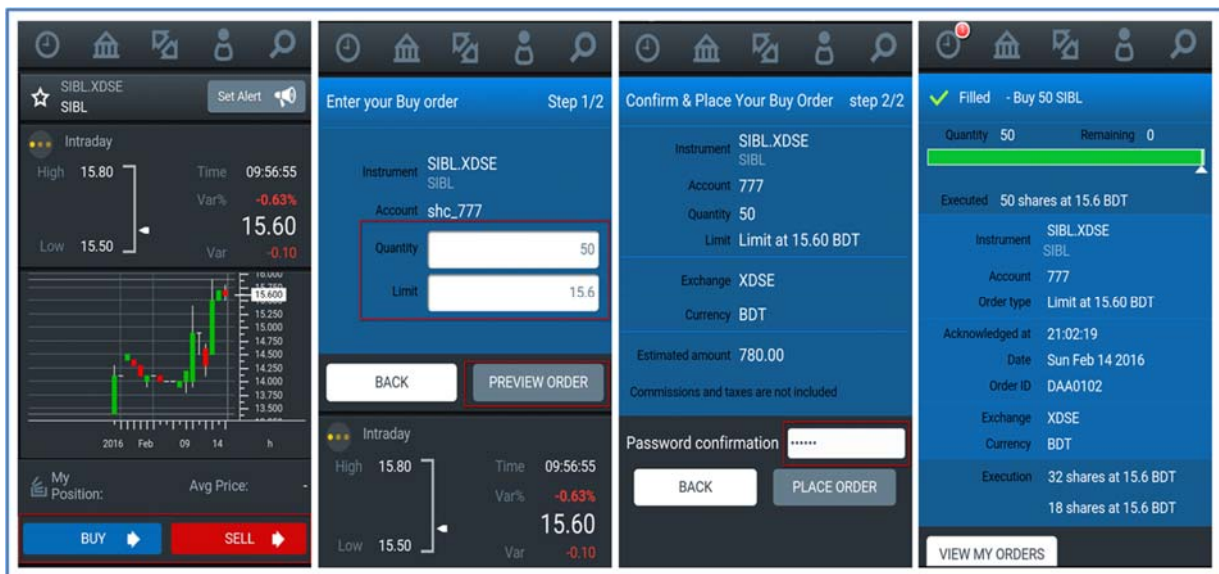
SIBL.XDSE
SIBL

Set Alert

Intraday

High 15.80
Low 15.50

Time 09:56:55
Var% -0.63%
15.60
Var -0.10

16.000
15.750
15.600
15.250
15.000
14.750
14.500
14.250
14.000
13.750
13.500

2016 Feb 09 14 h

My Position:
Avg Price: -

BUY
SELL

Enter your Buy order Step 1/2

Instrument SIBL.XDSE
SIBL
Account shc_777
Quantity 50
Limit 15.6

BACK
PREVIEW ORDER

Intraday
High 15.80
Low 15.50
Time 09:56:55
Var% -0.63%
15.60
Var -0.10

Confirm & Place Your Buy Order step 2/2

Instrument SIBL.XDSE
SIBL
Account 777
Quantity 50
Limit Limit at 15.60 BDT

Exchange XDSE
Currency BDT

Estimated amount 780.00
Commissions and taxes are not included

Password confirmation ••••••

BACK
PLACE ORDER

Filled - Buy 50 SIBL

Quantity 50 Remaining 0

Executed 50 shares at 15.6 BDT

Instrument SIBL.XDSE
SIBL
Account 777
Order type Limit at 15.60 BDT

Acknowledged at 21:02:19
Date Sun Feb 14 2016
Order ID DAA0102

Exchange XDSE
Currency BDT

Execution 32 shares at 15.6 BDT
18 shares at 15.6 BDT

VIEW MY ORDERS